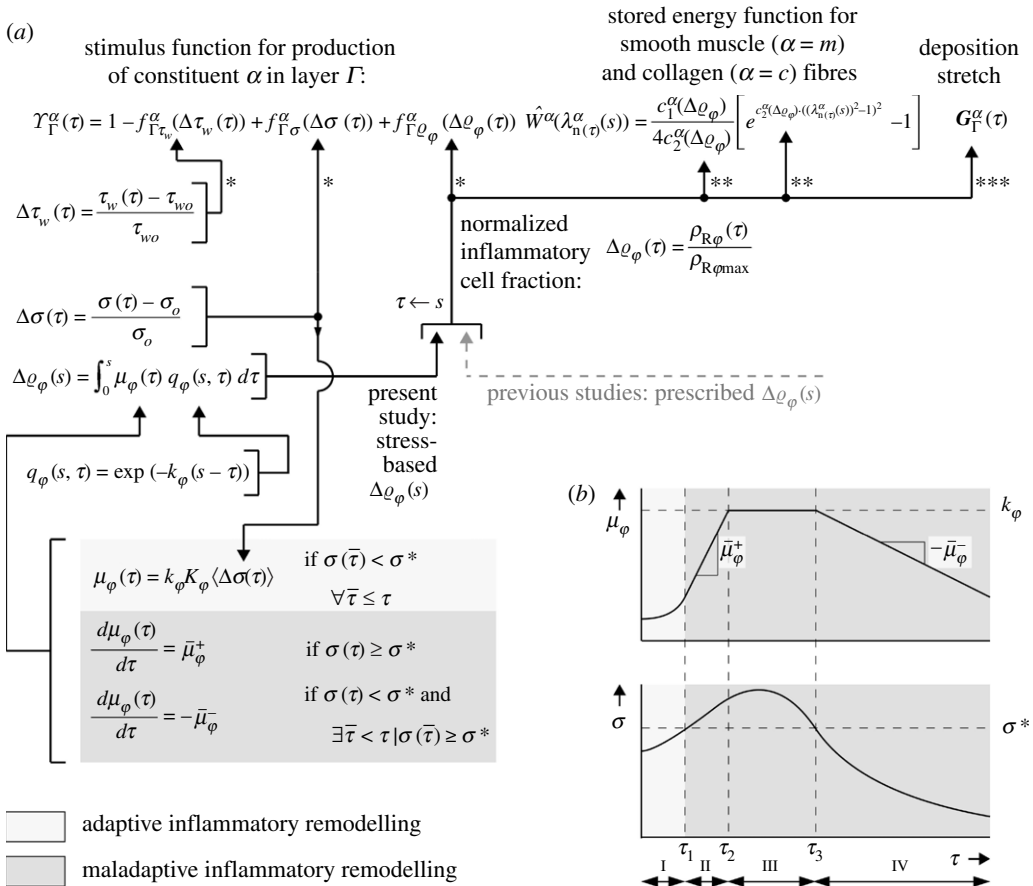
(a)

stimulus function for production of constituent $\alpha$ in layer $\Gamma$:

stored energy function for smooth muscle ($\alpha = m$) and collagen ($\alpha = c$) fibres

deposition stretch

$\Upsilon^{\alpha}_{\Gamma}(\tau) = 1 - f^{\alpha}_{\Gamma\tau_w}(\Delta\tau_w(\tau)) + f^{\alpha}_{\Gamma\sigma}(\Delta\sigma(\tau)) + f^{\alpha}_{\Gamma\varrho_\varphi}(\Delta\varrho_\varphi(\tau))$ $\hat{W}^{\alpha}(\lambda^{\alpha}_{n(\tau)}(s)) = \frac{c^{\alpha}_1(\Delta\varrho_\varphi)}{4c^{\alpha}_2(\Delta\varrho_\varphi)}\left[e^{c^{\alpha}_2(\Delta\varrho_\varphi)\cdot((\lambda^{\alpha}_{n(\tau)}(s))^2-1)^2} - 1\right]$ $\boldsymbol{G}^{\alpha}_{\Gamma}(\tau)$

*

*

*

**

**

***

$\Delta\tau_w(\tau) = \frac{\tau_w(\tau) - \tau_{wo}}{\tau_{wo}}$

normalized inflammatory cell fraction:

$\Delta\varrho_\varphi(\tau) = \frac{\rho_{R\varphi}(\tau)}{\rho_{R\varphi\max}}$

$\Delta\sigma(\tau) = \frac{\sigma(\tau) - \sigma_o}{\sigma_o}$

$\tau \leftarrow s$

$\Delta\varrho_\varphi(s) = \int_0^s \mu_\varphi(\tau)\, q_\varphi(s,\tau)\, d\tau$

present study: stress-based $\Delta\varrho_\varphi(s)$

previous studies: prescribed $\Delta\varrho_\varphi(s)$

$q_\varphi(s,\tau) = \exp(-k_\varphi(s-\tau))$

$\mu_\varphi(\tau) = k_\varphi K_\varphi \langle\Delta\sigma(\tau)\rangle$ if $\sigma(\bar{\tau}) < \sigma^*$ $\forall\bar{\tau} \le \tau$

$\frac{d\mu_\varphi(\tau)}{d\tau} = \bar{\mu}^{+}_{\varphi}$ if $\sigma(\tau) \ge \sigma^*$

$\frac{d\mu_\varphi(\tau)}{d\tau} = -\bar{\mu}^{-}_{\varphi}$ if $\sigma(\tau) < \sigma^*$ and $\exists\bar{\tau} < \tau \,|\, \sigma(\bar{\tau}) \ge \sigma^*$

adaptive inflammatory remodelling

maladaptive inflammatory remodelling

(b)

$\mu_\varphi$

$k_\varphi$

$\bar{\mu}^{+}_{\varphi}$

$-\bar{\mu}^{-}_{\varphi}$

$\sigma$

$\sigma^*$

$\tau_1$ $\tau_2$ $\tau_3$ $\tau$

I II III IV